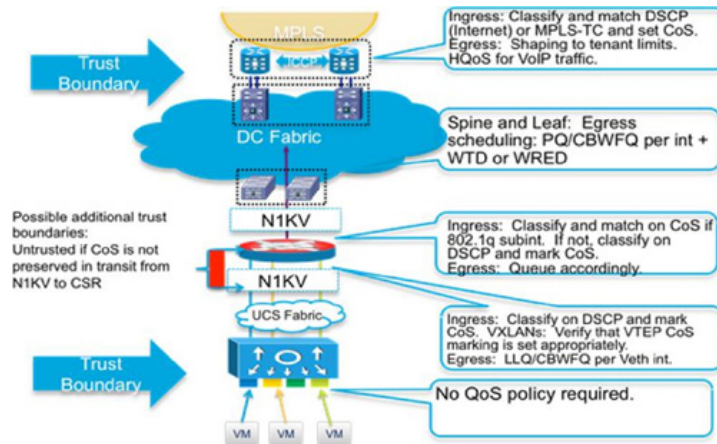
MPLS

ICCP

Trust Boundary

Ingress: Classify and match DSCP (Internet) or MPLS-TC and set CoS. Egress: Shaping to tenant limits. HQoS for VoIP traffic.

DC Fabric

Spine and Leaf: Egress scheduling: PQ/CBWFQ per int + WTD or WRED

N1KV

Possible additional trust boundaries: Untrusted if CoS is not preserved in transit from N1KV to CSR

Ingress: Classify and match on CoS if 802.1q subint. If not, classify on DSCP and mark CoS. Egress: Queue accordingly.

N1KV

UCS Fabric

Ingress: Classify on DSCP and mark CoS. VXLANs: Verify that VTEP CoS marking is set appropriately. Egress: LLQ/CBWFQ per Veth int.

Trust Boundary

No QoS policy required.

VM VM VM